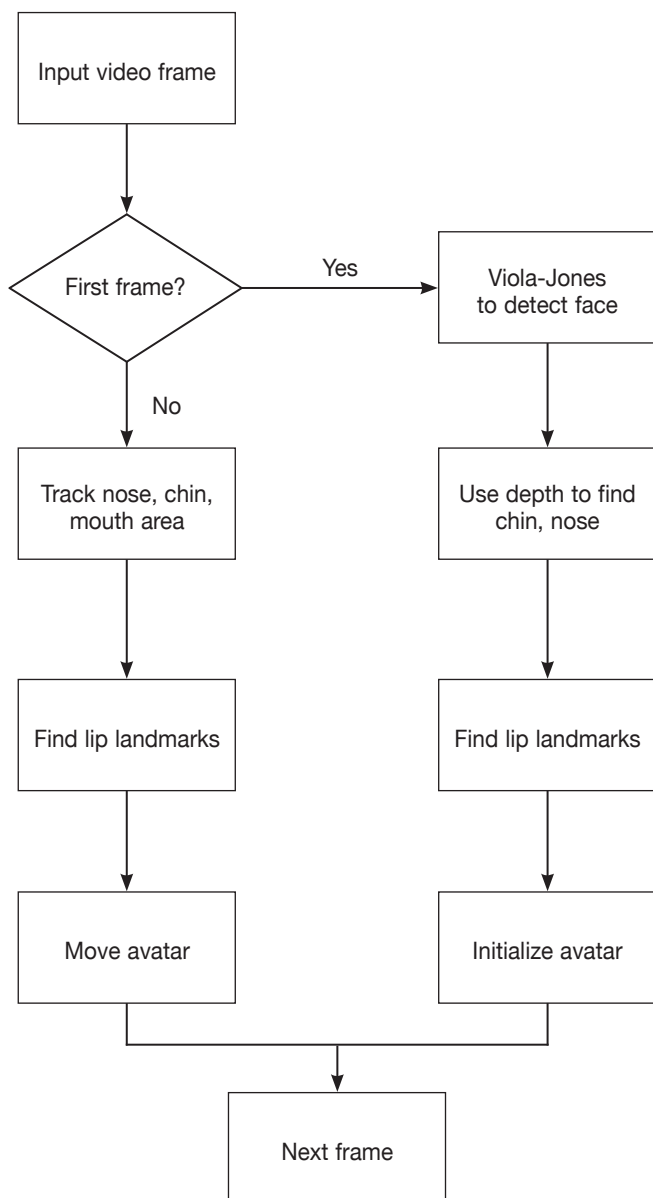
Input video frame

First frame?

Yes

No

Viola-Jones to detect face

Track nose, chin, mouth area

Use depth to find chin, nose

Find lip landmarks

Find lip landmarks

Move avatar

Initialize avatar

Next frame